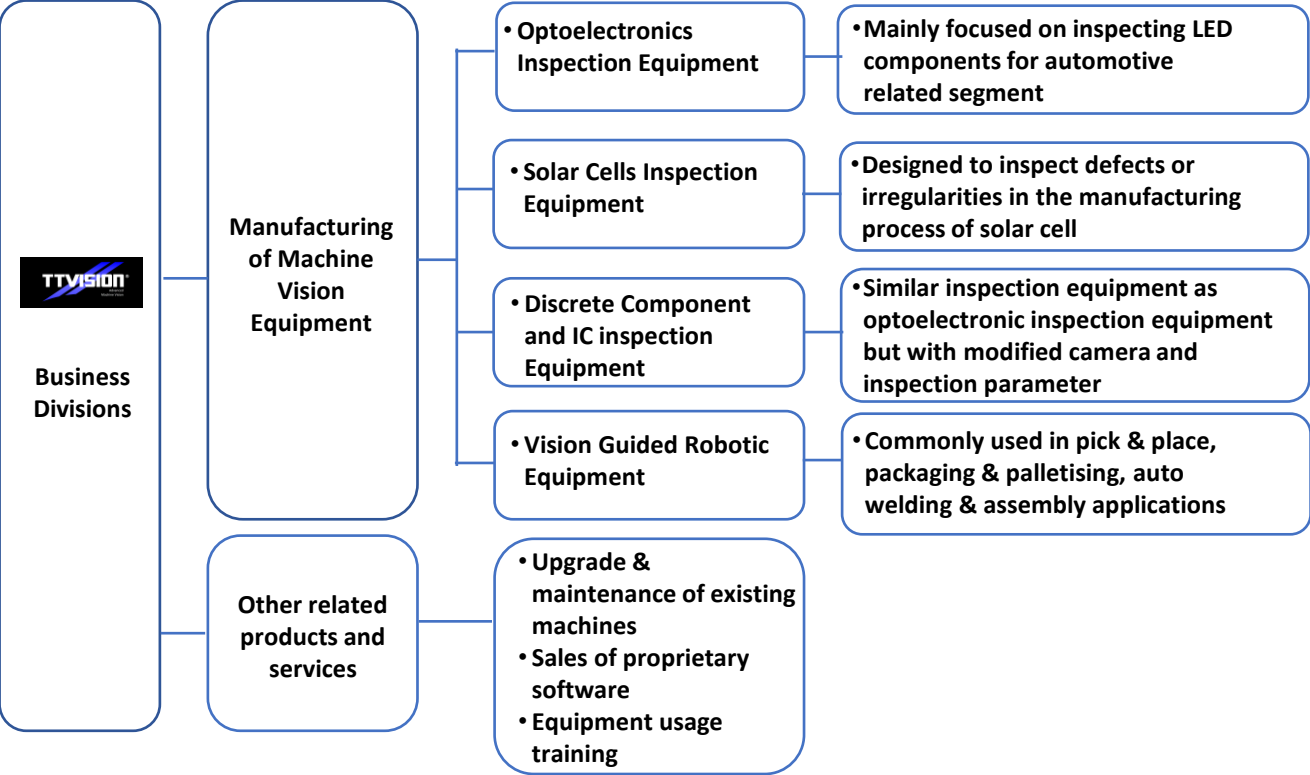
TTVISION

Business Divisions

Manufacturing of Machine Vision Equipment

• Optoelectronics Inspection Equipment

• Mainly focused on inspecting LED components for automotive related segment

• Solar Cells Inspection Equipment

• Designed to inspect defects or irregularities in the manufacturing process of solar cell

• Discrete Component and IC inspection Equipment

• Similar inspection equipment as optoelectronic inspection equipment but with modified camera and inspection parameter

• Vision Guided Robotic Equipment

• Commonly used in pick & place, packaging & palletising, auto welding & assembly applications

Other related products and services

• Upgrade & maintenance of existing machines
• Sales of proprietary software
• Equipment usage training